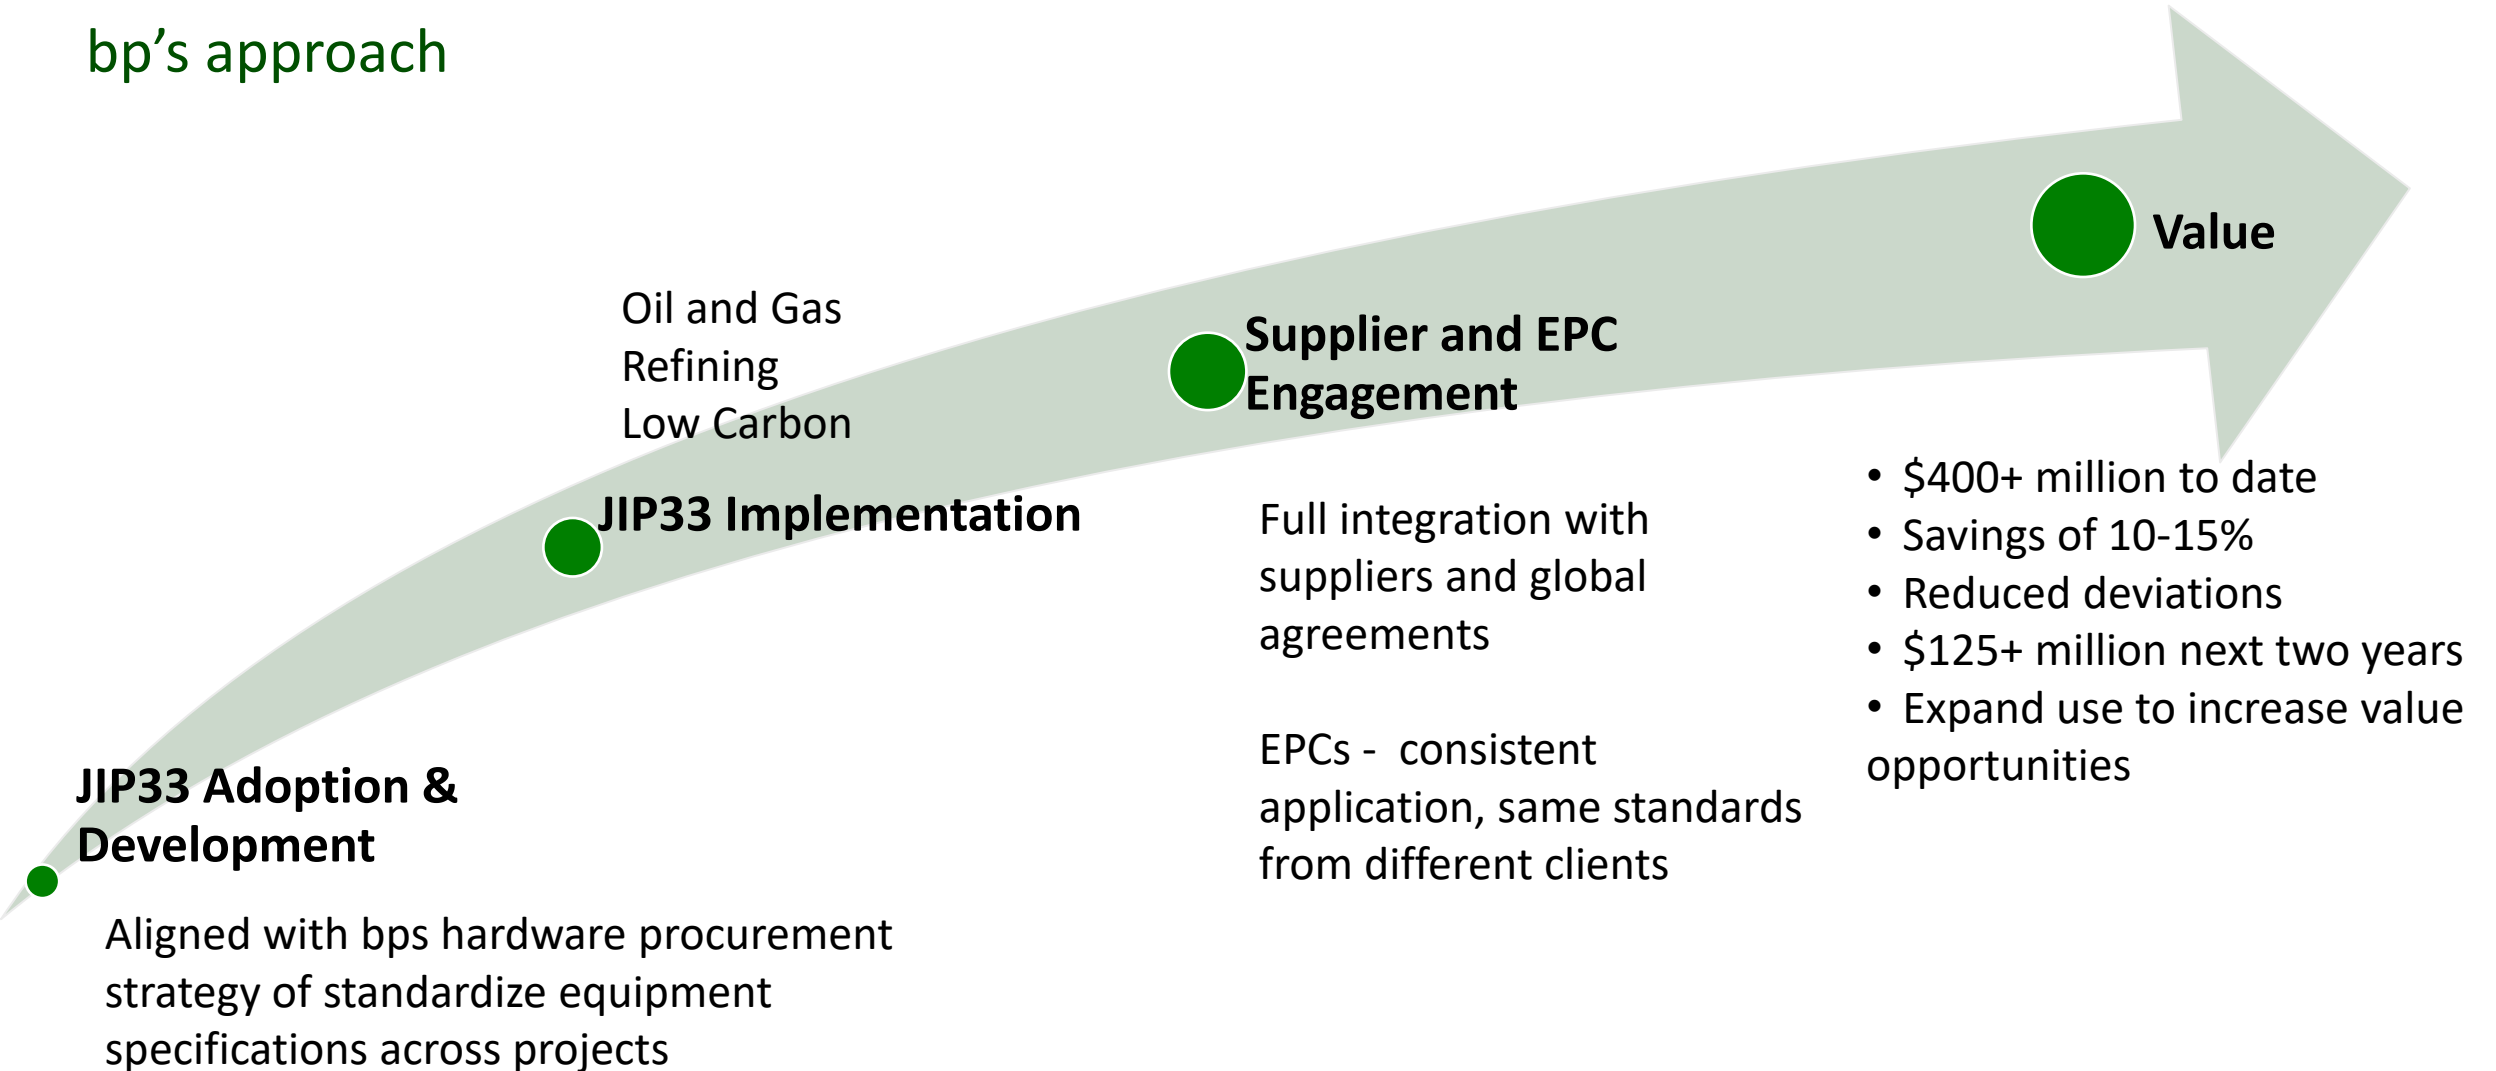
bp’s approach

Oil and Gas
Refining
Low Carbon

Supplier and EPC Engagement

Value

JIP33 Implementation

Full integration with suppliers and global agreements

EPCs -  consistent application, same standards from different clients

• $400+ million to date
• Savings of 10-15%
• Reduced deviations
• $125+ million next two years
• Expand use to increase value opportunities

JIP33 Adoption & Development

Aligned with bps hardware procurement strategy of standardize equipment specifications across projects